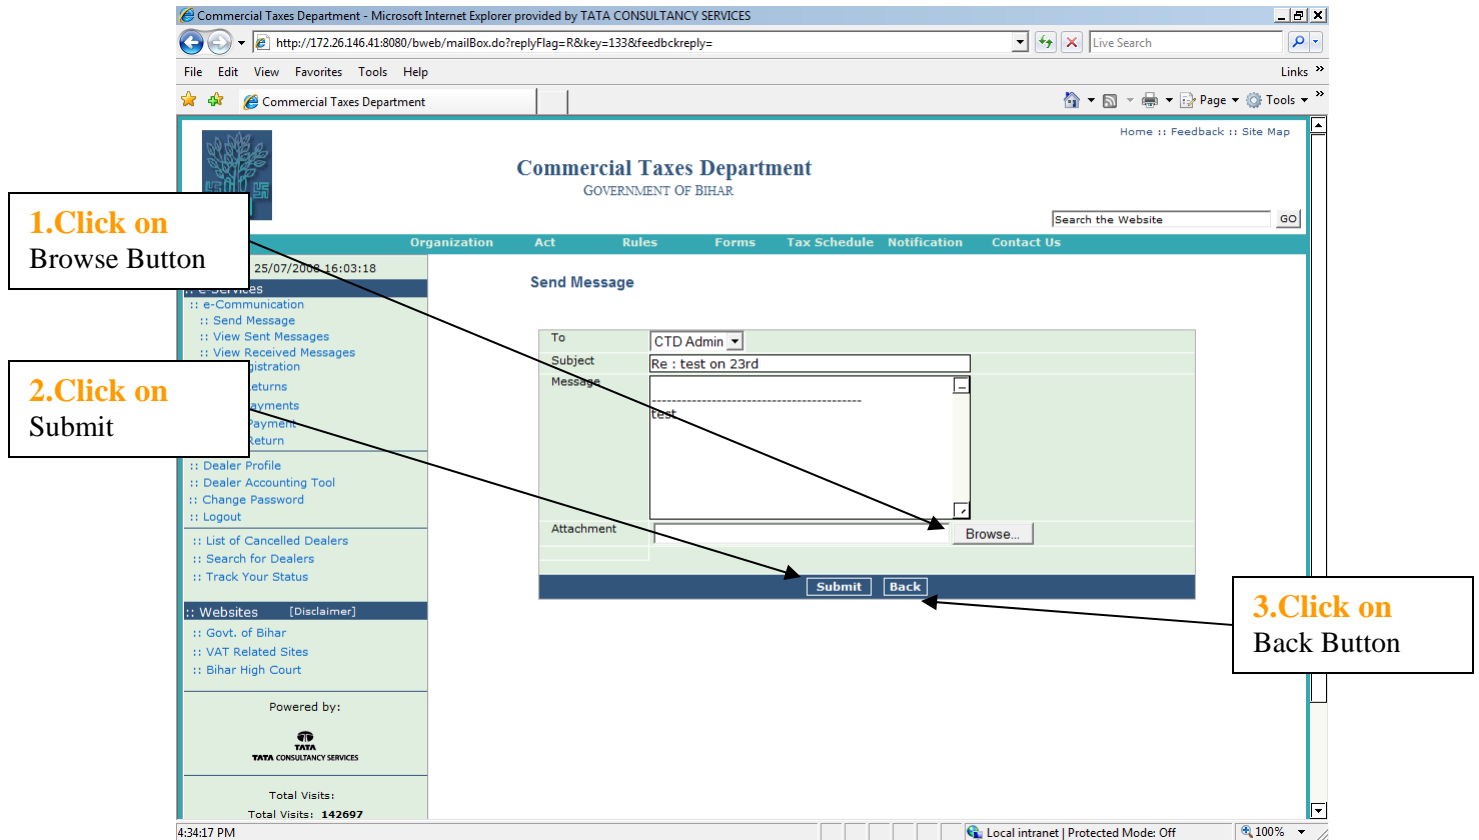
Commercial Taxes Department - Microsoft Internet Explorer provided by TATA CONSULTANCY SERVICES

http://172.26.146.41:8080/bweb/mailBox.do?replyFlag=R&key=133&feedbckreply=

Live Search

File Edit View Favorites Tools Help

Links

Commercial Taxes Department

Page Tools

Home :: Feedback :: Site Map

Commercial Taxes Department
GOVERNMENT OF BIHAR

Search the Website GO

Organization Act Rules Forms Tax Schedule Notification Contact Us

25/07/2008 16:03:18

:: e-Services
:: e-Communication
:: Send Message
:: View Sent Messages
:: View Received Messages
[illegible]gistration
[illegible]eturns
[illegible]ayments
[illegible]Payment
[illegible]Return
:: Dealer Profile
:: Dealer Accounting Tool
:: Change Password
:: Logout

:: List of Cancelled Dealers
:: Search for Dealers
:: Track Your Status

:: Websites [Disclaimer]
:: Govt. of Bihar
:: VAT Related Sites
:: Bihar High Court

Powered by:
TATA
TATA CONSULTANCY SERVICES

Total Visits:
Total Visits: 142697

Send Message

| To | CTD Admin |
|---|---|
| Subject | Re : test on 23rd |
| Message | ---------------------------------------- test |
| Attachment | Browse... |

Submit Back

1.Click on
Browse Button

2.Click on
Submit

3.Click on
Back Button

4:34:17 PM

Local intranet | Protected Mode: Off

100%